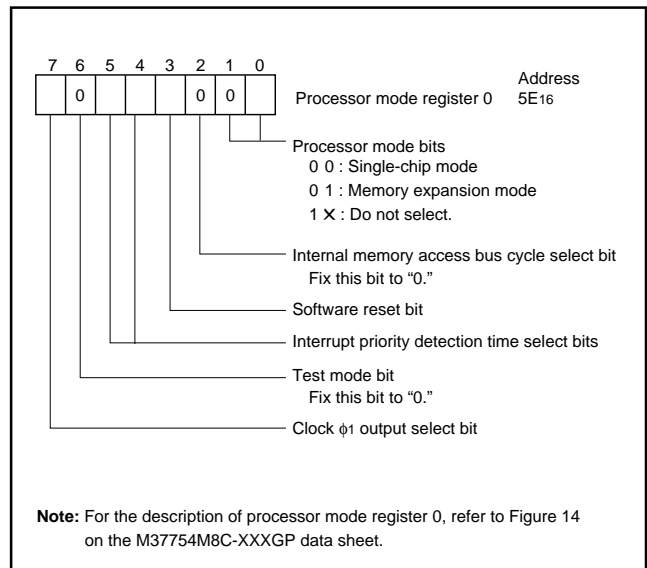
7 6 5 4 3 2 1 0

| | 0 | | | | 0 | 0 | |
|---|---|---|---|---|---|---|---|

Processor mode register 0

Address
$5E_{16}$

Processor mode bits
0 0 : Single-chip mode
0 1 : Memory expansion mode
1 X : Do not select.

Internal memory access bus cycle select bit
Fix this bit to "0."

Software reset bit

Interrupt priority detection time select bits

Test mode bit
Fix this bit to "0."

Clock $\phi_1$ output select bit

**Note:** For the description of processor mode register 0, refer to Figure 14 on the M37754M8C-XXXGP data sheet.